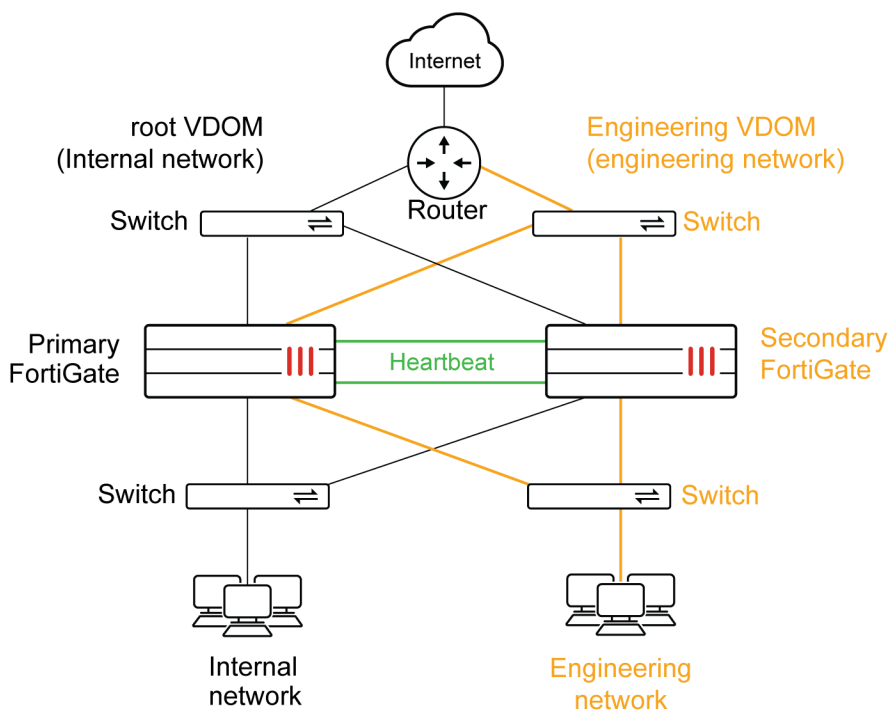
Internet

root VDOM
(Internal network)

Engineering VDOM
(engineering network)

Router

Switch

Switch

Primary
FortiGate

Heartbeat

Secondary
FortiGate

Switch

Switch

Internal
network

Engineering
network